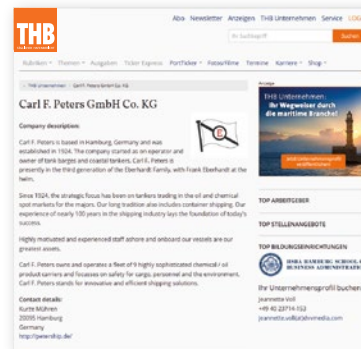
THB

Abo Newsletter Anzeigen THB Unternehmen Service LOG

Rubriken Themen Ausgaben Ticker Express Portfolio Fotos/Filme Termine Karriere Shop

THB Unternehmen > Carl F. Peters GmbH Co. KG

Carl F. Peters GmbH Co. KG

Company description:

Carl F. Peters is based in Hamburg, Germany and was established in 1924. The company started as an operator and owner of tank barges and coastal tankers. Carl F. Peters is presently in the third generation of the Eberhardt Family, with Frank Eberhardt at the helm.

Since 1924, the strategic focus has been on tankers trading in the oil and chemical spot markets for the majors. Our long tradition also includes container shipping. Our experience of nearly 100 years in the shipping industry lays the foundation of today's success.

Highly motivated and experienced staff ashore and onboard our vessels are our greatest assets.

Carl F. Peters owns and operates a fleet of 9 highly sophisticated chemical / oil product carriers and focusses on safety for cargo, personnel and the environment. Carl F. Peters stands for innovative and efficient shipping solutions.

Contact details:
Kurze Mühren
20095 Hamburg
Germany
http://peters-ship.de/

Anzeige

THB Unternehmen: Ihr Wegweiser durch die maritime Branche!

TOP ARBEITGEBER

TOP STELLENANGEBOTE

TOP BILDUNGSEINRICHTUNGEN

HSBA HAMBURG SCHOOL OF BUSINESS ADMINISTRATION

Ihr Unternehmensprofil buchen
Jeannette Voll
+49 40 23714-152
jeannette.voll@dvvmedia.com